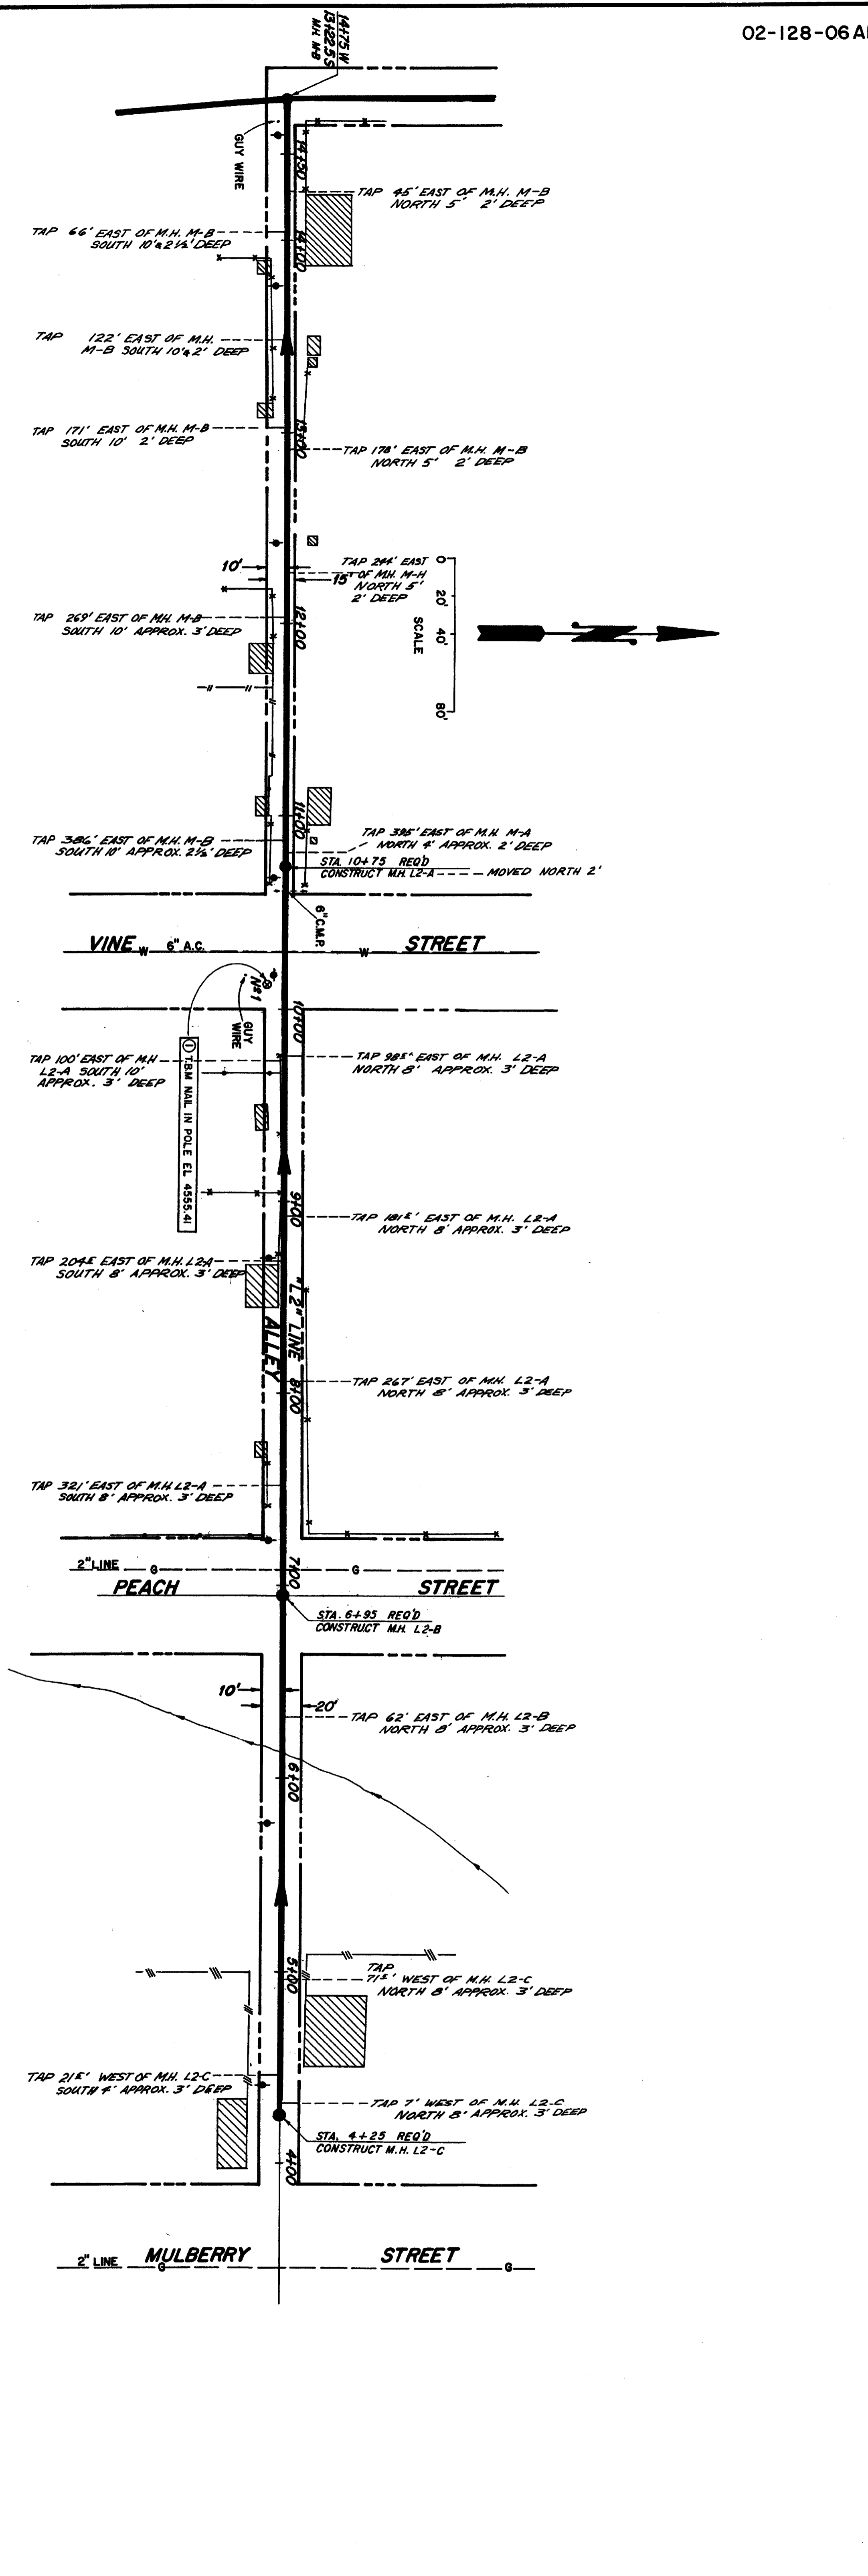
02-128-06A

14+75 W
13+22.5 S
M.H. M-B

GUY WIRE

14+50

TAP 45' EAST OF M.H. M-B
NORTH 5' 2' DEEP

TAP 66' EAST OF M.H. M-B
SOUTH 10' & 2½' DEEP

14+00

TAP 122' EAST OF M.H.
M-B SOUTH 10' & 2' DEEP

TAP 171' EAST OF M.H. M-B
SOUTH 10' 2' DEEP

13+00

TAP 178' EAST OF M.H. M-B
NORTH 5' 2' DEEP

10'

15'

TAP 244' EAST
OF M.H. M-H
NORTH 5'
2' DEEP

0
20'
40'
SCALE
80'

TAP 269' EAST OF M.H. M-B
SOUTH 10' APPROX. 3' DEEP

12+00

11+00

TAP 386' EAST OF M.H. M-B
SOUTH 10' APPROX. 2½' DEEP

TAP 395' EAST OF M.H. M-A
NORTH 4' APPROX. 2' DEEP

STA. 10+75 REQ'D
CONSTRUCT M.H. L2-A — MOVED NORTH 2'

6" C.M.P.

VINE W 6" A.C. W STREET

№1

GUY WIRE

10+00

① T.B.M NAIL IN POLE EL 4555.41

TAP 100' EAST OF M.H
L2-A SOUTH 10'
APPROX. 3' DEEP

TAP 98± EAST OF M.H. L2-A
NORTH 8' APPROX. 3' DEEP

9+00

TAP 181± EAST OF M.H. L2-A
NORTH 8' APPROX. 3' DEEP

TAP 204± EAST OF M.H. L2-A
SOUTH 8' APPROX. 3' DEEP

"L2" LINE

ALLEY

8+00

TAP 267' EAST OF M.H. L2-A
NORTH 8' APPROX. 3' DEEP

TAP 321' EAST OF M.H. L2-A
SOUTH 8' APPROX. 3' DEEP

2" LINE G G

7+00

PEACH STREET

STA. 6+95 REQ'D
CONSTRUCT M.H. L2-B

10'

20'

TAP 62' EAST OF M.H. L2-B
NORTH 8' APPROX. 3' DEEP

6+00

5+00

TAP
71± WEST OF M.H. L2-C
NORTH 8' APPROX. 3' DEEP

TAP 21± WEST OF M.H. L2-C
SOUTH 4' APPROX. 3' DEEP

TAP 7' WEST OF M.H. L2-C
NORTH 8' APPROX. 3' DEEP

STA. 4+25 REQ'D
CONSTRUCT M.H. L2-C

4+00

2" LINE G MULBERRY STREET G